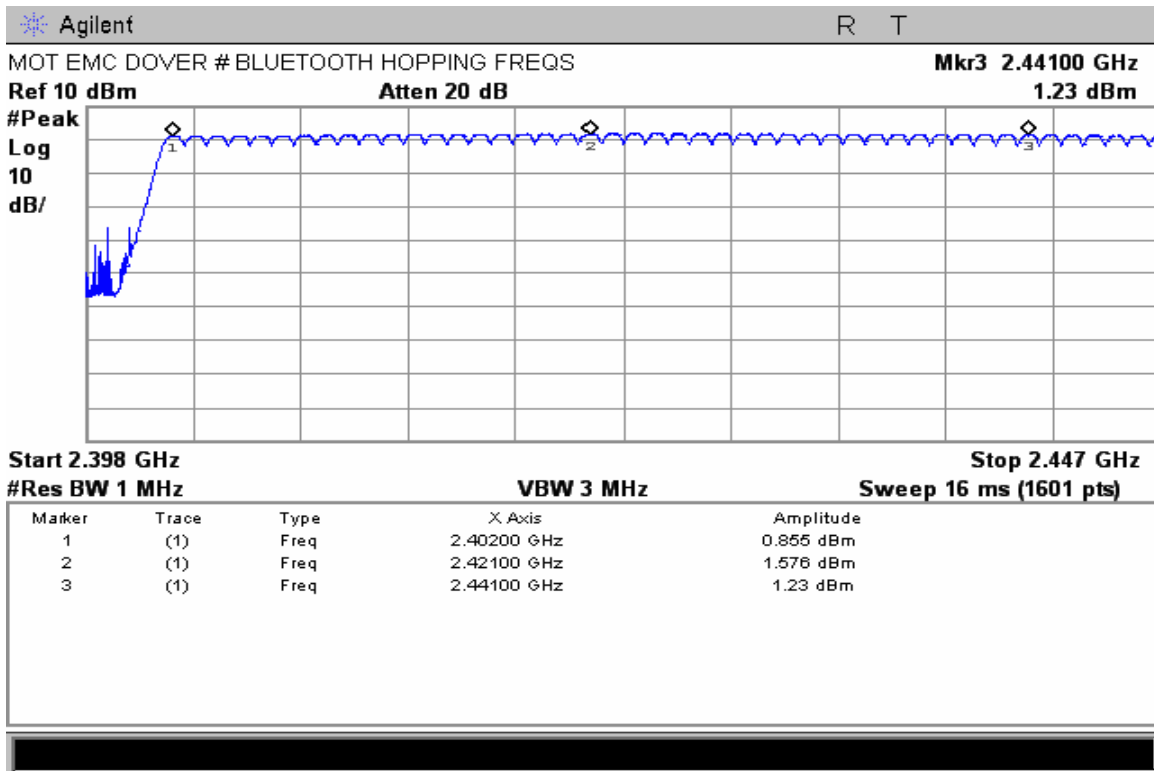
Agilent R T

MOT EMC DOVER # BLUETOOTH HOPPING FREQS
Mkr3 2.44100 GHz
Ref 10 dBm
Atten 20 dB
1.23 dBm
#Peak
Log
10
dB/

1 2 3

Start 2.398 GHz
Stop 2.447 GHz
#Res BW 1 MHz
VBW 3 MHz
Sweep 16 ms (1601 pts)

| Marker | Trace | Type | X Axis | Amplitude |
|---|---|---|---|---|
| 1 | (1) | Freq | 2.40200 GHz | 0.855 dBm |
| 2 | (1) | Freq | 2.42100 GHz | 1.576 dBm |
| 3 | (1) | Freq | 2.44100 GHz | 1.23 dBm |